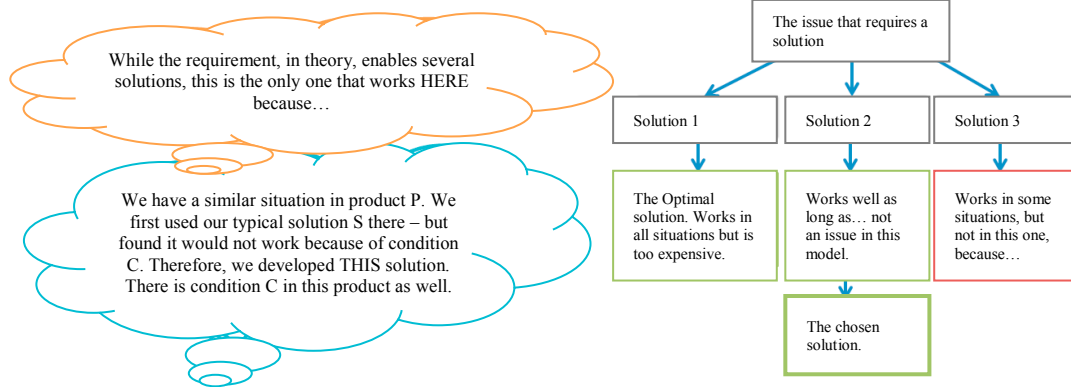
While the requirement, in theory, enables several solutions, this is the only one that works HERE because…

We have a similar situation in product P. We first used our typical solution S there – but found it would not work because of condition C. Therefore, we developed THIS solution. There is condition C in this product as well.

The issue that requires a solution

Solution 1

Solution 2

Solution 3

The Optimal solution. Works in all situations but is too expensive.

Works well as long as… not an issue in this model.

Works in some situations, but not in this one, because…

The chosen solution.